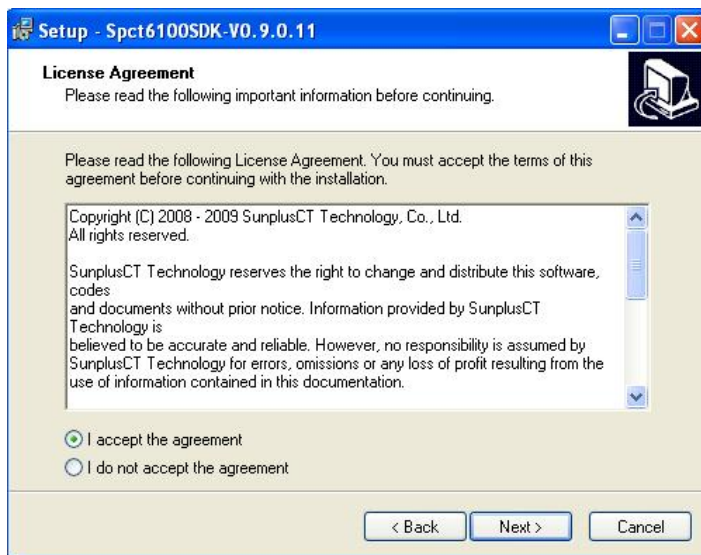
Setup - Spct6100SDK-V0.9.0.11

License Agreement
Please read the following important information before continuing.

Please read the following License Agreement. You must accept the terms of this agreement before continuing with the installation.

Copyright (C) 2008 - 2009 SunplusCT Technology, Co., Ltd.
All rights reserved.

SunplusCT Technology reserves the right to change and distribute this software, codes
and documents without prior notice. Information provided by SunplusCT Technology is
believed to be accurate and reliable. However, no responsibility is assumed by SunplusCT Technology for errors, omissions or any loss of profit resulting from the use of information contained in this documentation.

I accept the agreement
I do not accept the agreement

< Back
Next >
Cancel